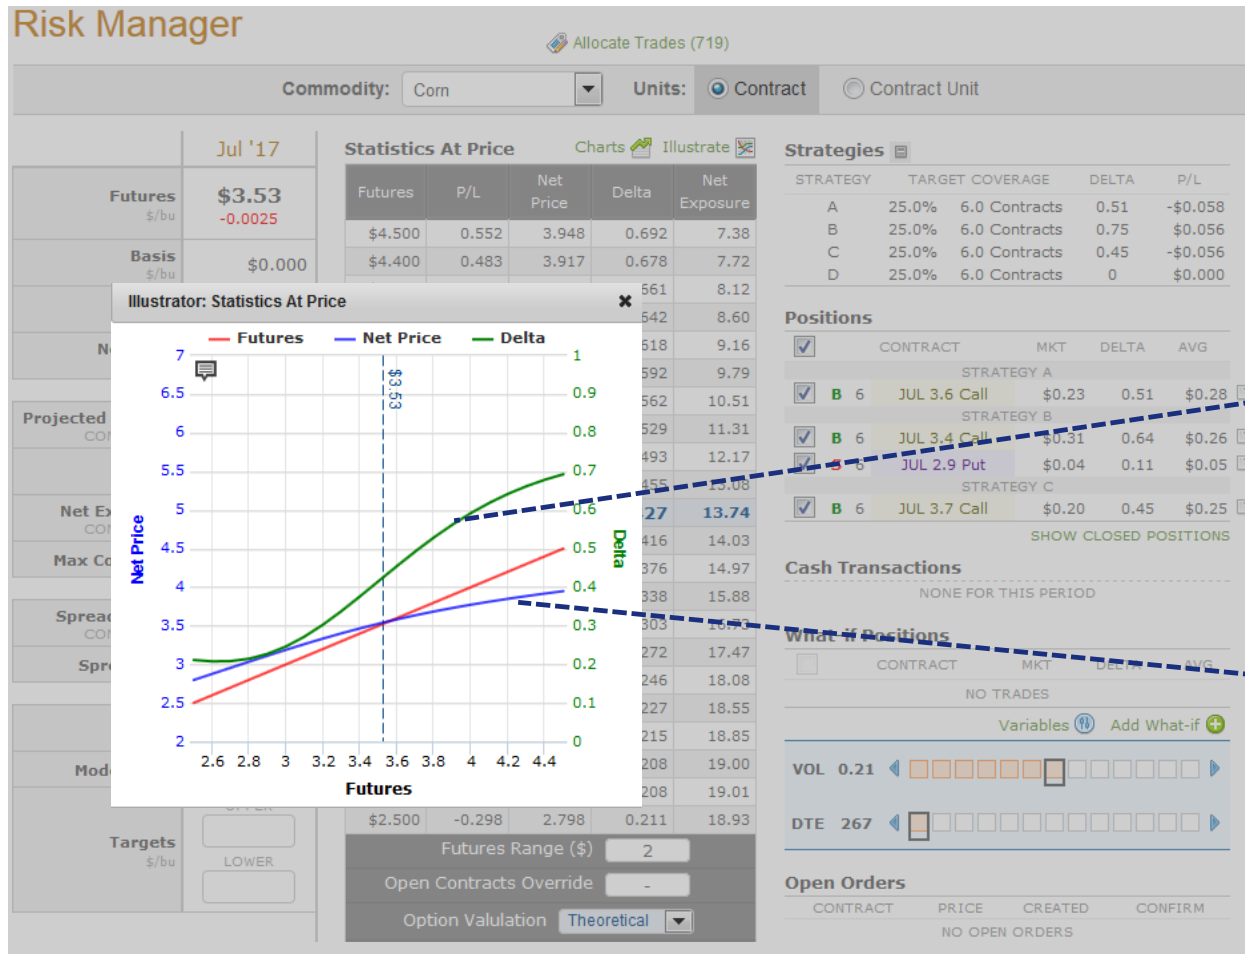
Risk Manager

Allocate Trades (719)

Commodity: Corn Units: Contract Contract Unit

Jul '17

Futures $/bu $3.53 -0.0025

Basis $/bu $0.000

N

Projected CO

Net Ex CO

Max Co

Spread CO

Spr

Mod

Targets $/bu

UPPER

LOWER

Statistics At Price Charts Illustrate

| Futures | P/L | Net Price | Delta | Net Exposure |
|---|---|---|---|---|
| \$4.500 | 0.552 | 3.948 | 0.692 | 7.38 |
| \$4.400 | 0.483 | 3.917 | 0.678 | 7.72 |
| | | | 561 | 8.12 |
| | | | 542 | 8.60 |
| | | | 518 | 9.16 |
| | | | 592 | 9.79 |
| | | | 562 | 10.51 |
| | | | 529 | 11.31 |
| | | | 493 | 12.17 |
| | | | 455 | 13.08 |
| | | | 27 | 13.74 |
| | | | 416 | 14.03 |
| | | | 376 | 14.97 |
| | | | 338 | 15.88 |
| | | | 303 | 16.73 |
| | | | 272 | 17.47 |
| | | | 246 | 18.08 |
| | | | 227 | 18.55 |
| | | | 215 | 18.85 |
| | | | 208 | 19.00 |
| | | | 208 | 19.01 |
| \$2.500 | -0.298 | 2.798 | 0.211 | 18.93 |

Futures Range ($) 2

Open Contracts Override -

Option Valuation Theoretical

Illustrator: Statistics At Price ×

Futures Net Price Delta

$3.53

Net Price 7 6.5 6 5.5 5 4.5 4 3.5 3 2.5 2

Delta 1 0.9 0.8 0.7 0.6 0.5 0.4 0.3 0.2 0.1 0

2.6 2.8 3 3.2 3.4 3.6 3.8 4 4.2 4.4

Futures

Strategies

| STRATEGY | TARGET COVERAGE | | DELTA | P/L |
|---|---|---|---|---|
| A | 25.0% | 6.0 Contracts | 0.51 | -\$0.058 |
| B | 25.0% | 6.0 Contracts | 0.75 | \$0.056 |
| C | 25.0% | 6.0 Contracts | 0.45 | -\$0.056 |
| D | 25.0% | 6.0 Contracts | 0 | \$0.000 |

Positions

CONTRACT MKT DELTA AVG

STRATEGY A
B 6 JUL 3.6 Call $0.23 0.51 $0.28
STRATEGY B
B 6 JUL 3.4 Call $0.31 0.64 $0.26
S 6 JUL 2.9 Put $0.04 0.11 $0.05
STRATEGY C
B 6 JUL 3.7 Call $0.20 0.45 $0.25

SHOW CLOSED POSITIONS

Cash Transactions
NONE FOR THIS PERIOD

What-if Positions
CONTRACT MKT DELTA AVG
NO TRADES

Variables Add What-if

VOL 0.21

DTE 267

Open Orders
CONTRACT PRICE CREATED CONFIRM
NO OPEN ORDERS